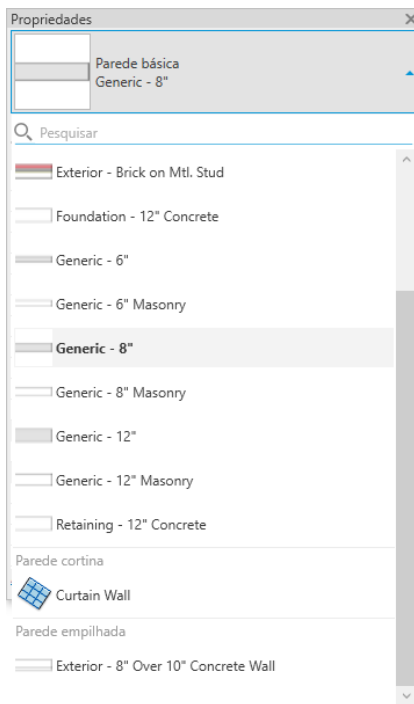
Propriedades

Parede básica
Generic - 8"

Pesquisar

Exterior - Brick on Mtl. Stud

Foundation - 12" Concrete

Generic - 6"

Generic - 6" Masonry

Generic - 8"

Generic - 8" Masonry

Generic - 12"

Generic - 12" Masonry

Retaining - 12" Concrete

Parede cortina

Curtain Wall

Parede empilhada

Exterior - 8" Over 10" Concrete Wall